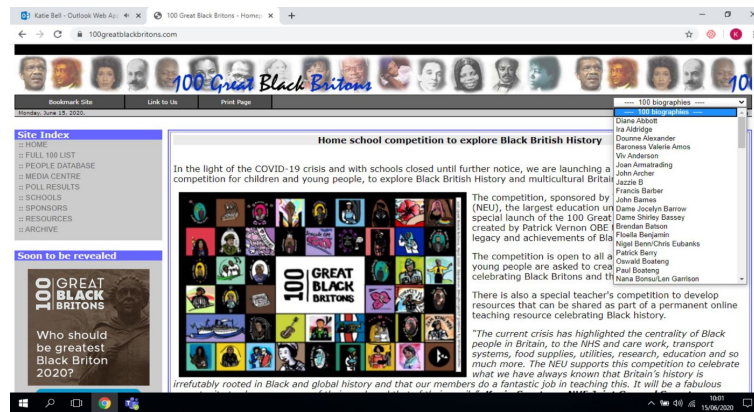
Katie Bell - Outlook Web Ap ×
100 Great Black Britons - Homep ×
+
100greatblackbritons.com

100 Great Black Britons

Bookmark Site
Link to Us
Print Page
---- 100 biographies ----

Monday, June 15, 2020.

Site Index
:: HOME
:: FULL 100 LIST
:: PEOPLE DATABASE
:: MEDIA CENTRE
:: POLL RESULTS
:: SCHOOLS
:: SPONSORS
:: RESOURCES
:: ARCHIVE

Soon to be revealed

100 GREAT BLACK BRITONS

Who should be greatest Black Briton 2020?

Home school competition to explore Black British History

In the light of the COVID-19 crisis and with schools closed until further notice, we are launching a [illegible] competition for children and young people, to explore Black British History and multicultural Britai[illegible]

100 GREAT BLACK BRITONS

The competition, sponsored by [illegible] (NEU), the largest education un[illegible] special launch of the 100 Great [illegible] created by Patrick Vernon OBE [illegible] legacy and achievements of Bla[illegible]

The competition is open to all a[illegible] young people are asked to crea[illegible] celebrating Black Britons and th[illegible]

There is also a special teacher's competition to develop resources that can be shared as part of a permanent online teaching resource celebrating Black history.

"The current crisis has highlighted the centrality of Black people in Britain, to the NHS and care work, transport systems, food supplies, utilities, research, education and so much more. The NEU supports this competition to celebrate what we have always known that Britain's history is irrefutably rooted in Black and global history and that our members do a fantastic job in teaching this. It will be a fabulous

---- 100 biographies ----
Diane Abbott
Ira Aldridge
Dounne Alexander
Baroness Valerie Amos
Viv Anderson
Joan Armatrading
John Archer
Jazzie B
Francis Barber
John Barnes
Dame Jocelyn Barrow
Dame Shirley Bassey
Brendan Batson
Floella Benjamin
Nigel Benn/Chris Eubanks
Patrick Berry
Oswald Boateng
Paul Boateng
Nana Bonsu/Len Garrison

10:01
15/06/2020